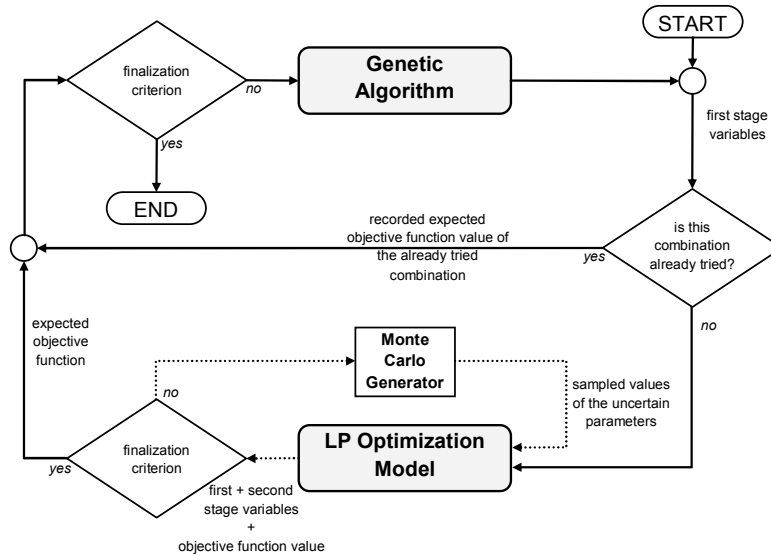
START

finalization criterion

no

Genetic Algorithm

yes

END

first stage variables

recorded expected objective function value of the already tried combination

yes

is this combination already tried?

no

expected objective function

Monte Carlo Generator

no

sampled values of the uncertain parameters

finalization criterion

yes

LP Optimization Model

first + second stage variables + objective function value